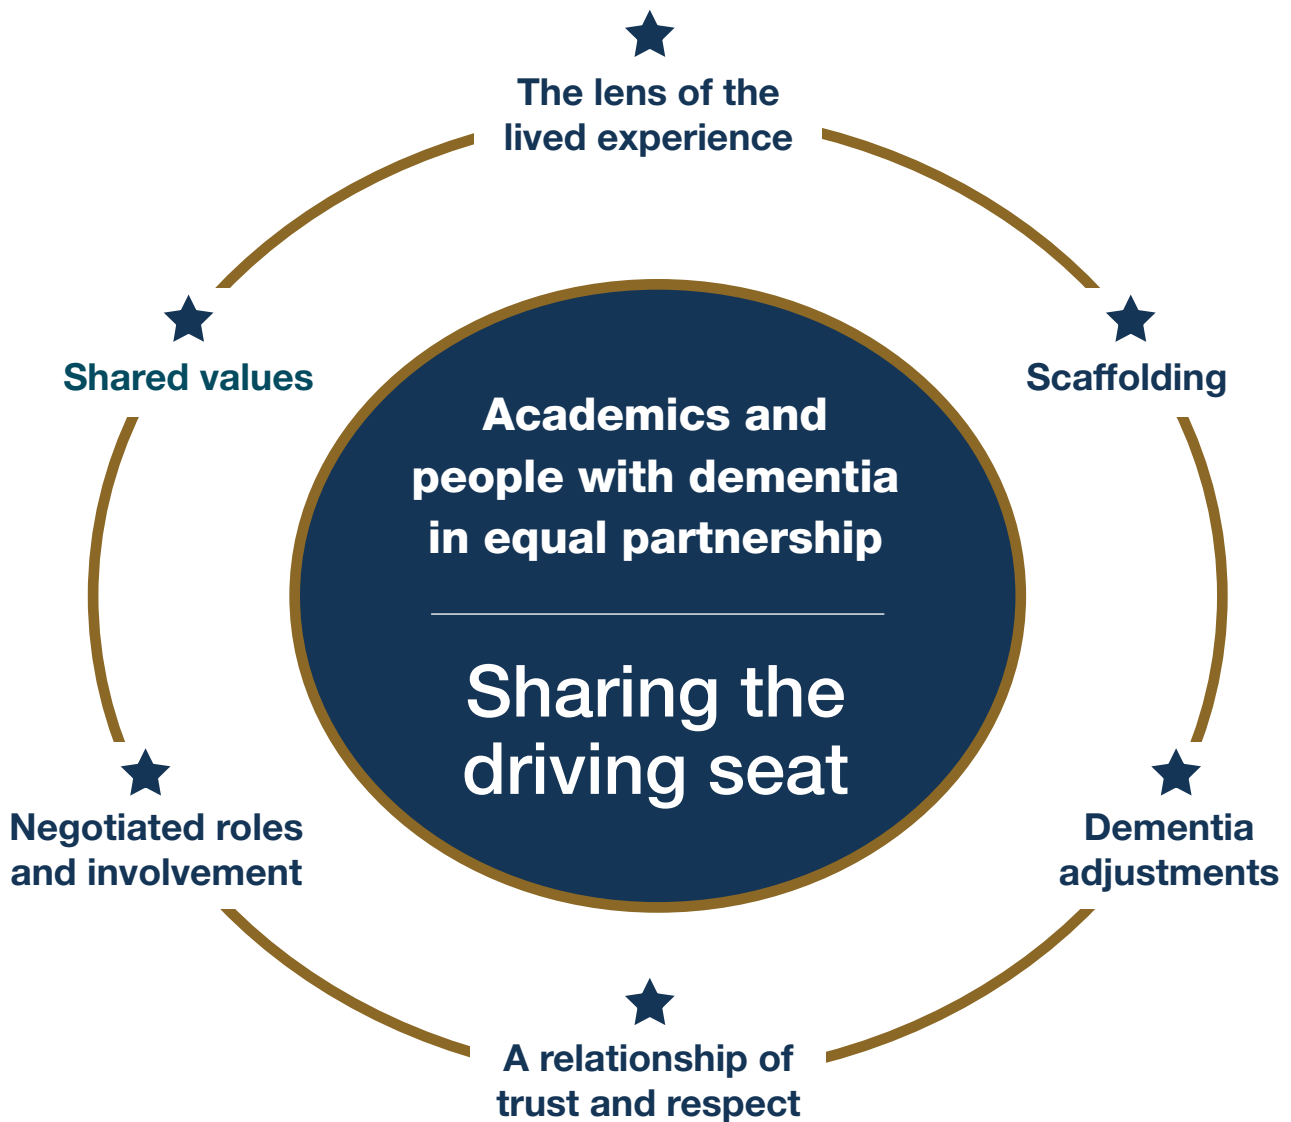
The lens of the lived experience

Shared values

Scaffolding

Academics and people with dementia in equal partnership

Sharing the driving seat

Negotiated roles and involvement

Dementia adjustments

A relationship of trust and respect